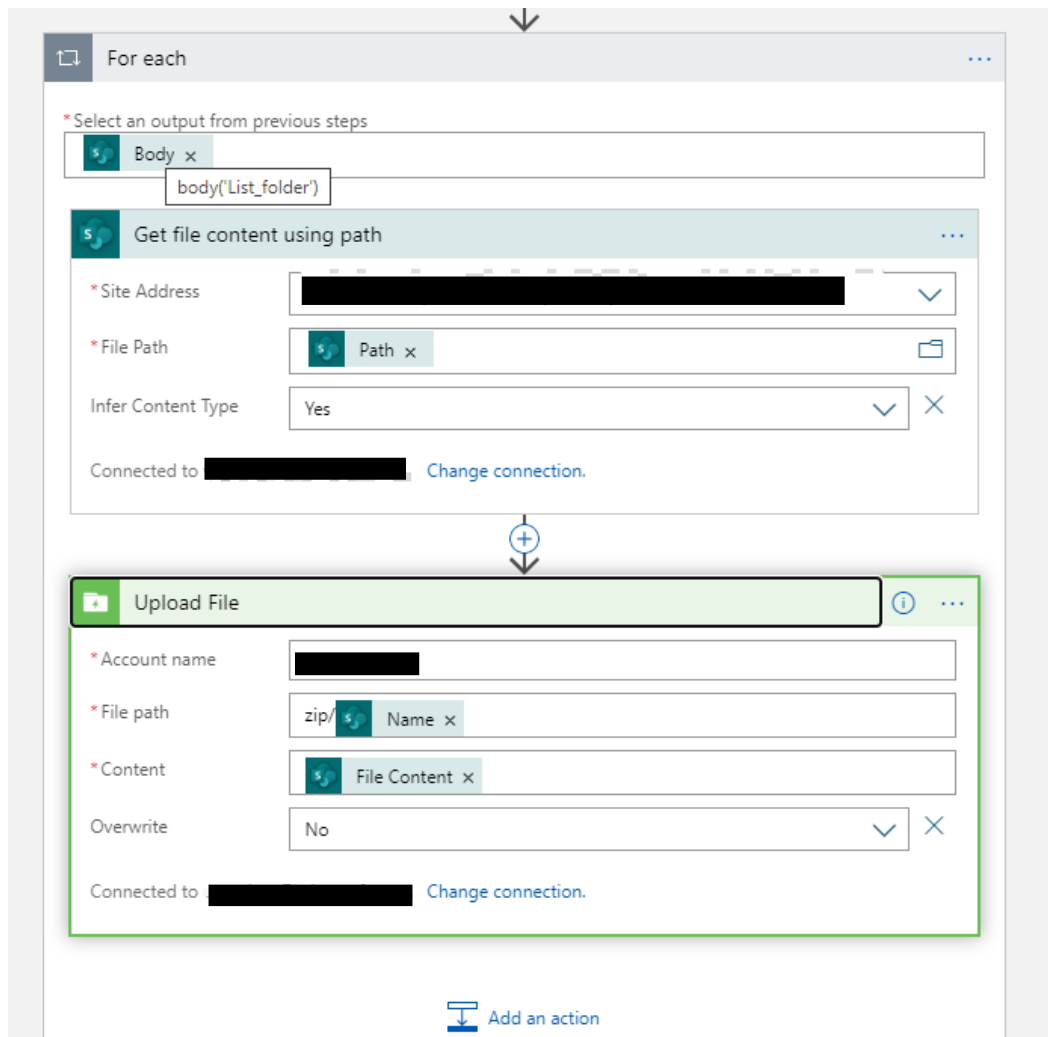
For each

*Select an output from previous steps
Body ×
body('List_folder')

Get file content using path

*Site Address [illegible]
*File Path Path ×
Infer Content Type Yes
Connected to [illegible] Change connection.

Upload File

*Account name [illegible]
*File path zip/ Name ×
*Content File Content ×
Overwrite No
Connected to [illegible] Change connection.

Add an action